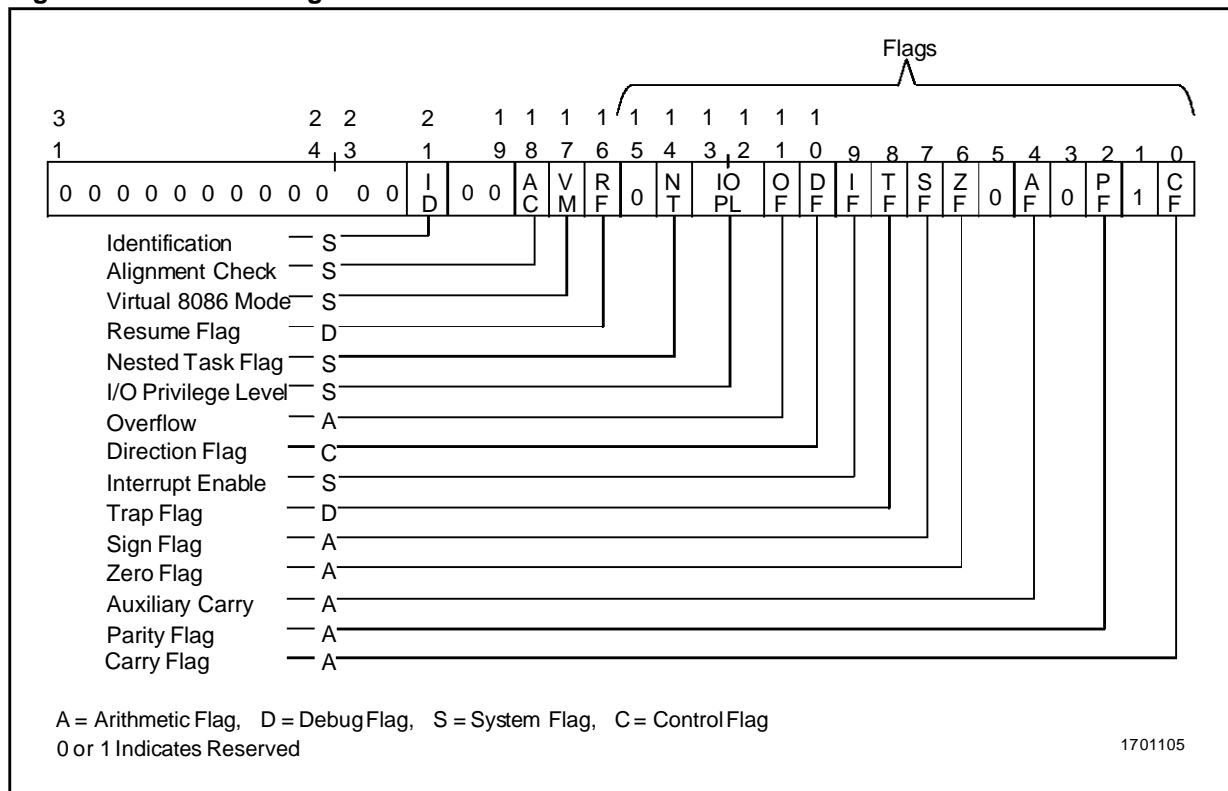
Flags

| 31 | | 24 23 | 21 | | 19 | 18 | 17 | 16 | 15 | 14 | 13 12 | 11 | 10 | 9 | 8 | 7 | 6 | 5 | 4 | 3 | 2 | 1 | 0 |
|---|---|---|---|---|---|---|---|---|---|---|---|---|---|---|---|---|---|---|---|---|---|---|---|
| 0 0 0 0 0 0 0 0 0 0 | | 0 0 | ID | | 0 0 | AC | VM | RF | 0 | NT | IOPL | OF | DF | IF | TF | SF | ZF | 0 | AF | 0 | PF | 1 | CF |

Identification — S
Alignment Check — S
Virtual 8086 Mode — S
Resume Flag — D
Nested Task Flag — S
I/O Privilege Level — S
Overflow — A
Direction Flag — C
Interrupt Enable — S
Trap Flag — D
Sign Flag — A
Zero Flag — A
Auxiliary Carry — A
Parity Flag — A
Carry Flag — A

A = Arithmetic Flag, D = Debug Flag, S = System Flag, C = Control Flag
0 or 1 Indicates Reserved

1701105